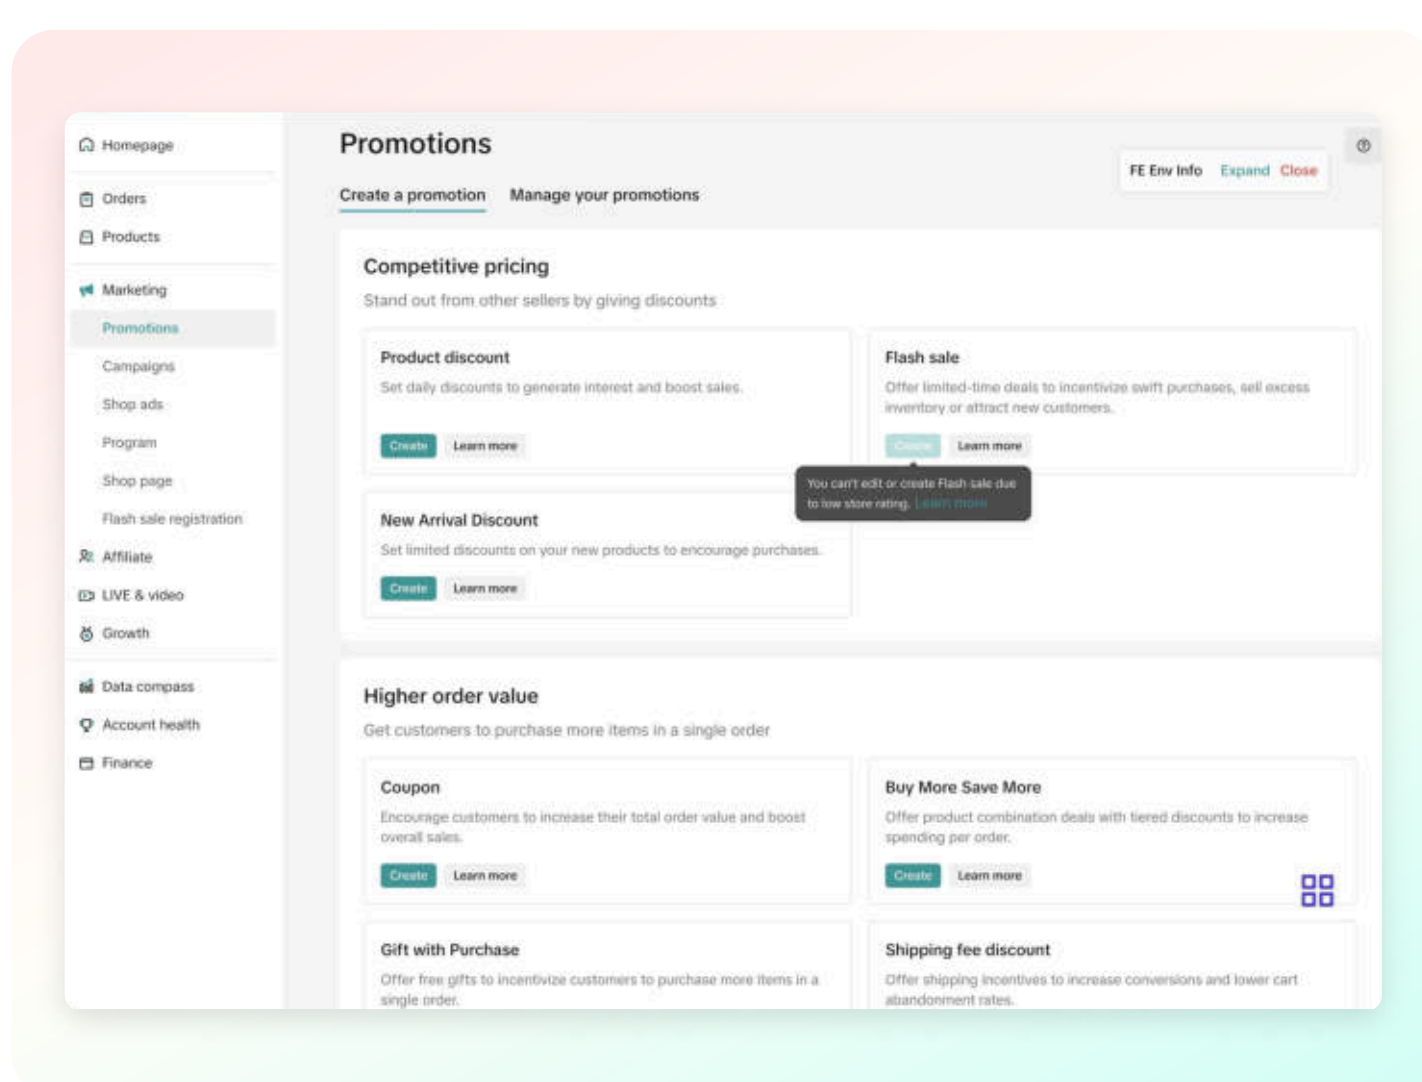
Homepage

Orders

Products

Marketing

Promotions

Campaigns

Shop ads

Program

Shop page

Flash sale registration

Affiliate

LIVE & video

Growth

Data compass

Account health

Finance

Promotions

FE Env Info Expand Close

Create a promotion Manage your promotions

Competitive pricing

Stand out from other sellers by giving discounts

Product discount

Set daily discounts to generate interest and boost sales.

Create Learn more

Flash sale

Offer limited-time deals to incentivize swift purchases, sell excess inventory or attract new customers.

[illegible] Learn more

You can't edit or create Flash sale due to low store rating. Learn more

New Arrival Discount

Set limited discounts on your new products to encourage purchases.

Create Learn more

Higher order value

Get customers to purchase more items in a single order

Coupon

Encourage customers to increase their total order value and boost overall sales.

Create Learn more

Buy More Save More

Offer product combination deals with tiered discounts to increase spending per order.

Create Learn more

Gift with Purchase

Offer free gifts to incentivize customers to purchase more items in a single order.

Shipping fee discount

Offer shipping incentives to increase conversions and lower cart abandonment rates.